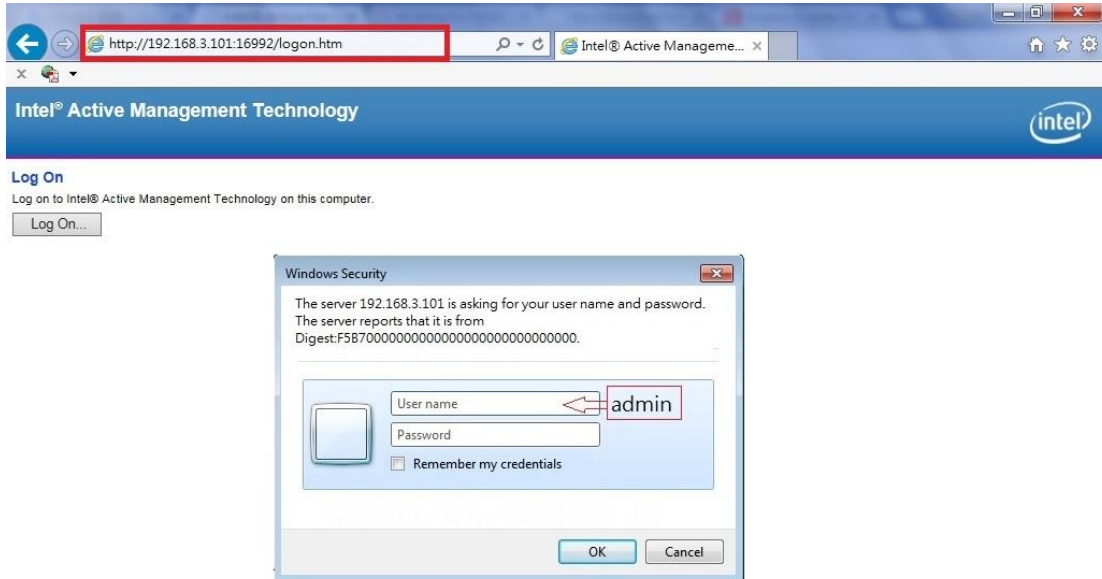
http://192.168.3.101:16992/logon.htm

Intel® Active Manageme... ×

Intel® Active Management Technology

intel

Log On

Log on to Intel® Active Management Technology on this computer.

Log On...

Windows Security

The server 192.168.3.101 is asking for your user name and password. The server reports that it is from Digest:F5B70000000000000000000000000000.

User name

admin

Password

Remember my credentials

OK

Cancel